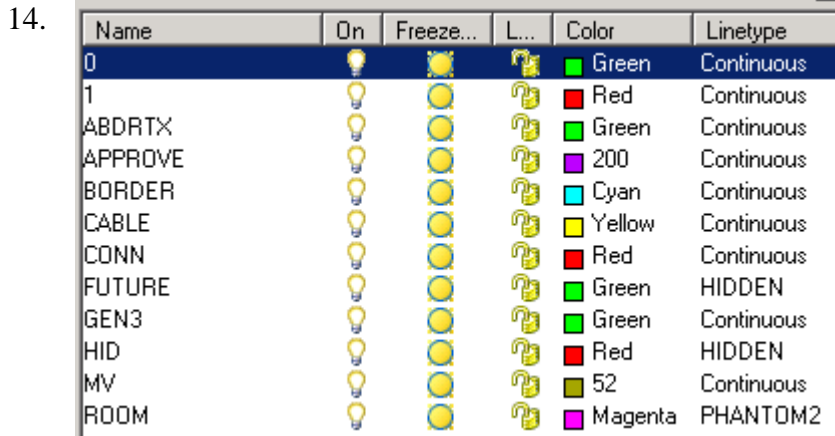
14.

| Name | On | Freeze... | L... | Color | Linetype |
|---|---|---|---|---|---|
| 0 | | | | Green | Continuous |
| 1 | | | | Red | Continuous |
| ABDRTX | | | | Green | Continuous |
| APPROVE | | | | 200 | Continuous |
| BORDER | | | | Cyan | Continuous |
| CABLE | | | | Yellow | Continuous |
| CONN | | | | Red | Continuous |
| FUTURE | | | | Green | HIDDEN |
| GEN3 | | | | Green | Continuous |
| HID | | | | Red | HIDDEN |
| MV | | | | 52 | Continuous |
| ROOM | | | | Magenta | PHANTOM2 |